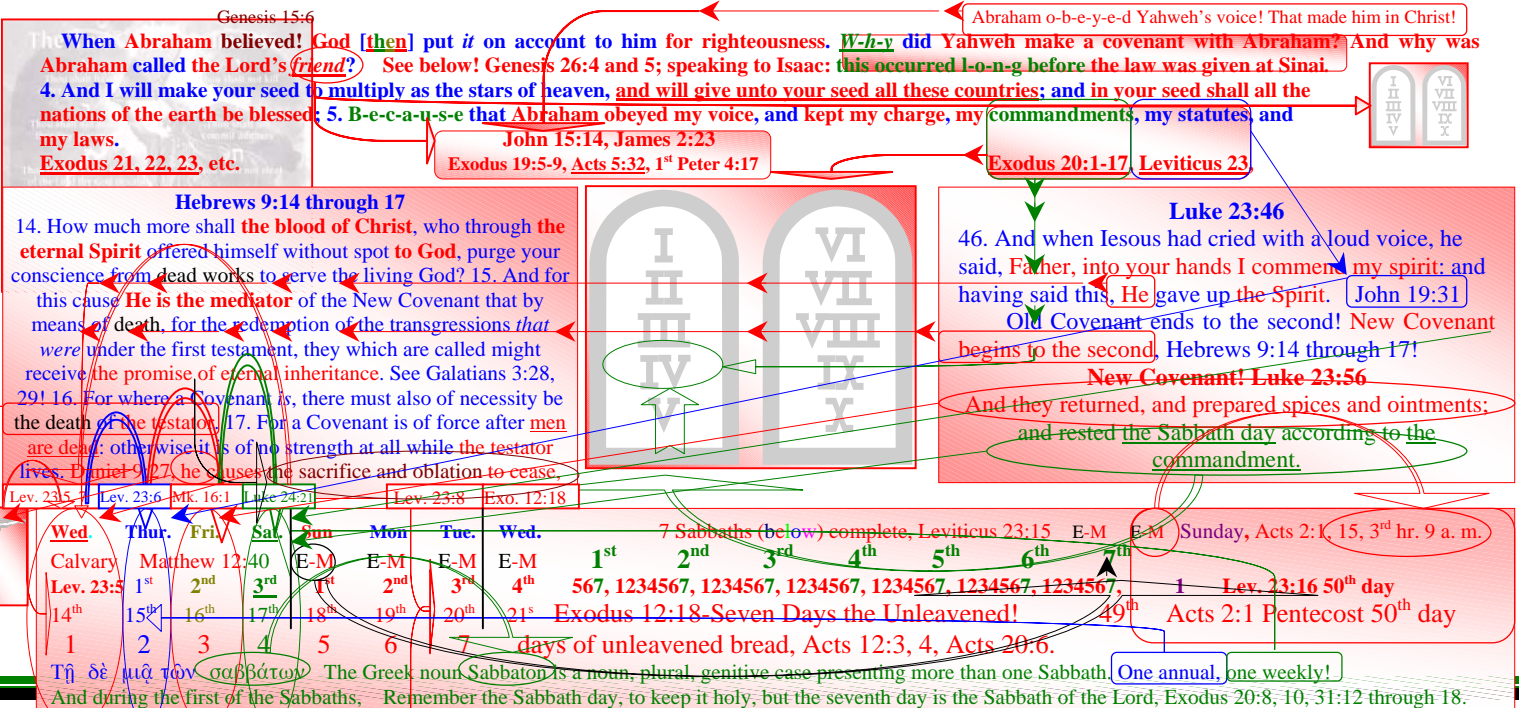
Genesis 15:6

Abraham o-b-e-y-e-d Yahweh's voice! That made him in Christ!

When Abraham believed! God [then] put it on account to him for righteousness. W-h-y did Yahweh make a covenant with Abraham? And why was Abraham called the Lord's friend? See below! Genesis 26:4 and 5; speaking to Isaac: this occurred l-o-n-g before the law was given at Sinai. 4. And I will make your seed to multiply as the stars of heaven, and will give unto your seed all these countries; and in your seed shall all the nations of the earth be blessed; 5. B-e-c-a-u-s-e that Abraham obeyed my voice, and kept my charge, my commandments, my statutes, and my laws.

Exodus 21, 22, 23, etc.

John 15:14, James 2:23
Exodus 19:5-9, Acts 5:32, 1st Peter 4:17

Exodus 20:1-17, Leviticus 23,

I II III IV V
VI VII VIII IX X

Hebrews 9:14 through 17
14. How much more shall the blood of Christ, who through the eternal Spirit offered himself without spot to God, purge your conscience from dead works to serve the living God? 15. And for this cause He is the mediator of the New Covenant that by means of death, for the redemption of the transgressions that were under the first testament, they which are called might receive the promise of eternal inheritance. See Galatians 3:28, 29! 16. For where a Covenant is, there must also of necessity be the death of the testator. 17. For a Covenant is of force after men are dead: otherwise it is of no strength at all while the testator lives. Daniel 9:27, he causes the sacrifice and oblation to cease,

Luke 23:46
46. And when Iesous had cried with a loud voice, he said, Father, into your hands I commend my spirit: and having said this, He gave up the Spirit. John 19:31
Old Covenant ends to the second! New Covenant begins to the second, Hebrews 9:14 through 17!
New Covenant! Luke 23:56
And they returned, and prepared spices and ointments; and rested the Sabbath day according to the commandment.

Lev. 23:5, 7 | Lev. 23:6 | Mk. 16:1 | Luke 24:21 | Lev. 23:8 | Exo. 12:18

Wed. Thur. Fri. Sat. Sun Mon Tue. Wed. 7 Sabbaths (below) complete, Leviticus 23:15 E-M E-M Sunday, Acts 2:1, 15, 3rd hr. 9 a. m.
Calvary Matthew 12:40 E-M E-M E-M E-M 1st 2nd 3rd 4th 5th 6th 7th
Lev. 23:5 1st 2nd 3rd 1st 2nd 3rd 4th 567, 1234567, 1234567, 1234567, 1234567, 1234567, 1234567, 1 Lev. 23:16 50th day
14th 15th 16th 17th 18th 19th 20th 21s Exodus 12:18-Seven Days the Unleavened! 49th Acts 2:1 Pentecost 50th day
1 2 3 4 5 6 7 days of unleavened bread, Acts 12:3, 4, Acts 20:6.
Τῇ δὲ μιᾷ τῶν σαββάτων The Greek noun Sabbaton is a noun, plural, genitive case presenting more than one Sabbath. One annual, one weekly!
And during the first of the Sabbaths, Remember the Sabbath day, to keep it holy, but the seventh day is the Sabbath of the Lord, Exodus 20:8, 10, 31:12 through 18.